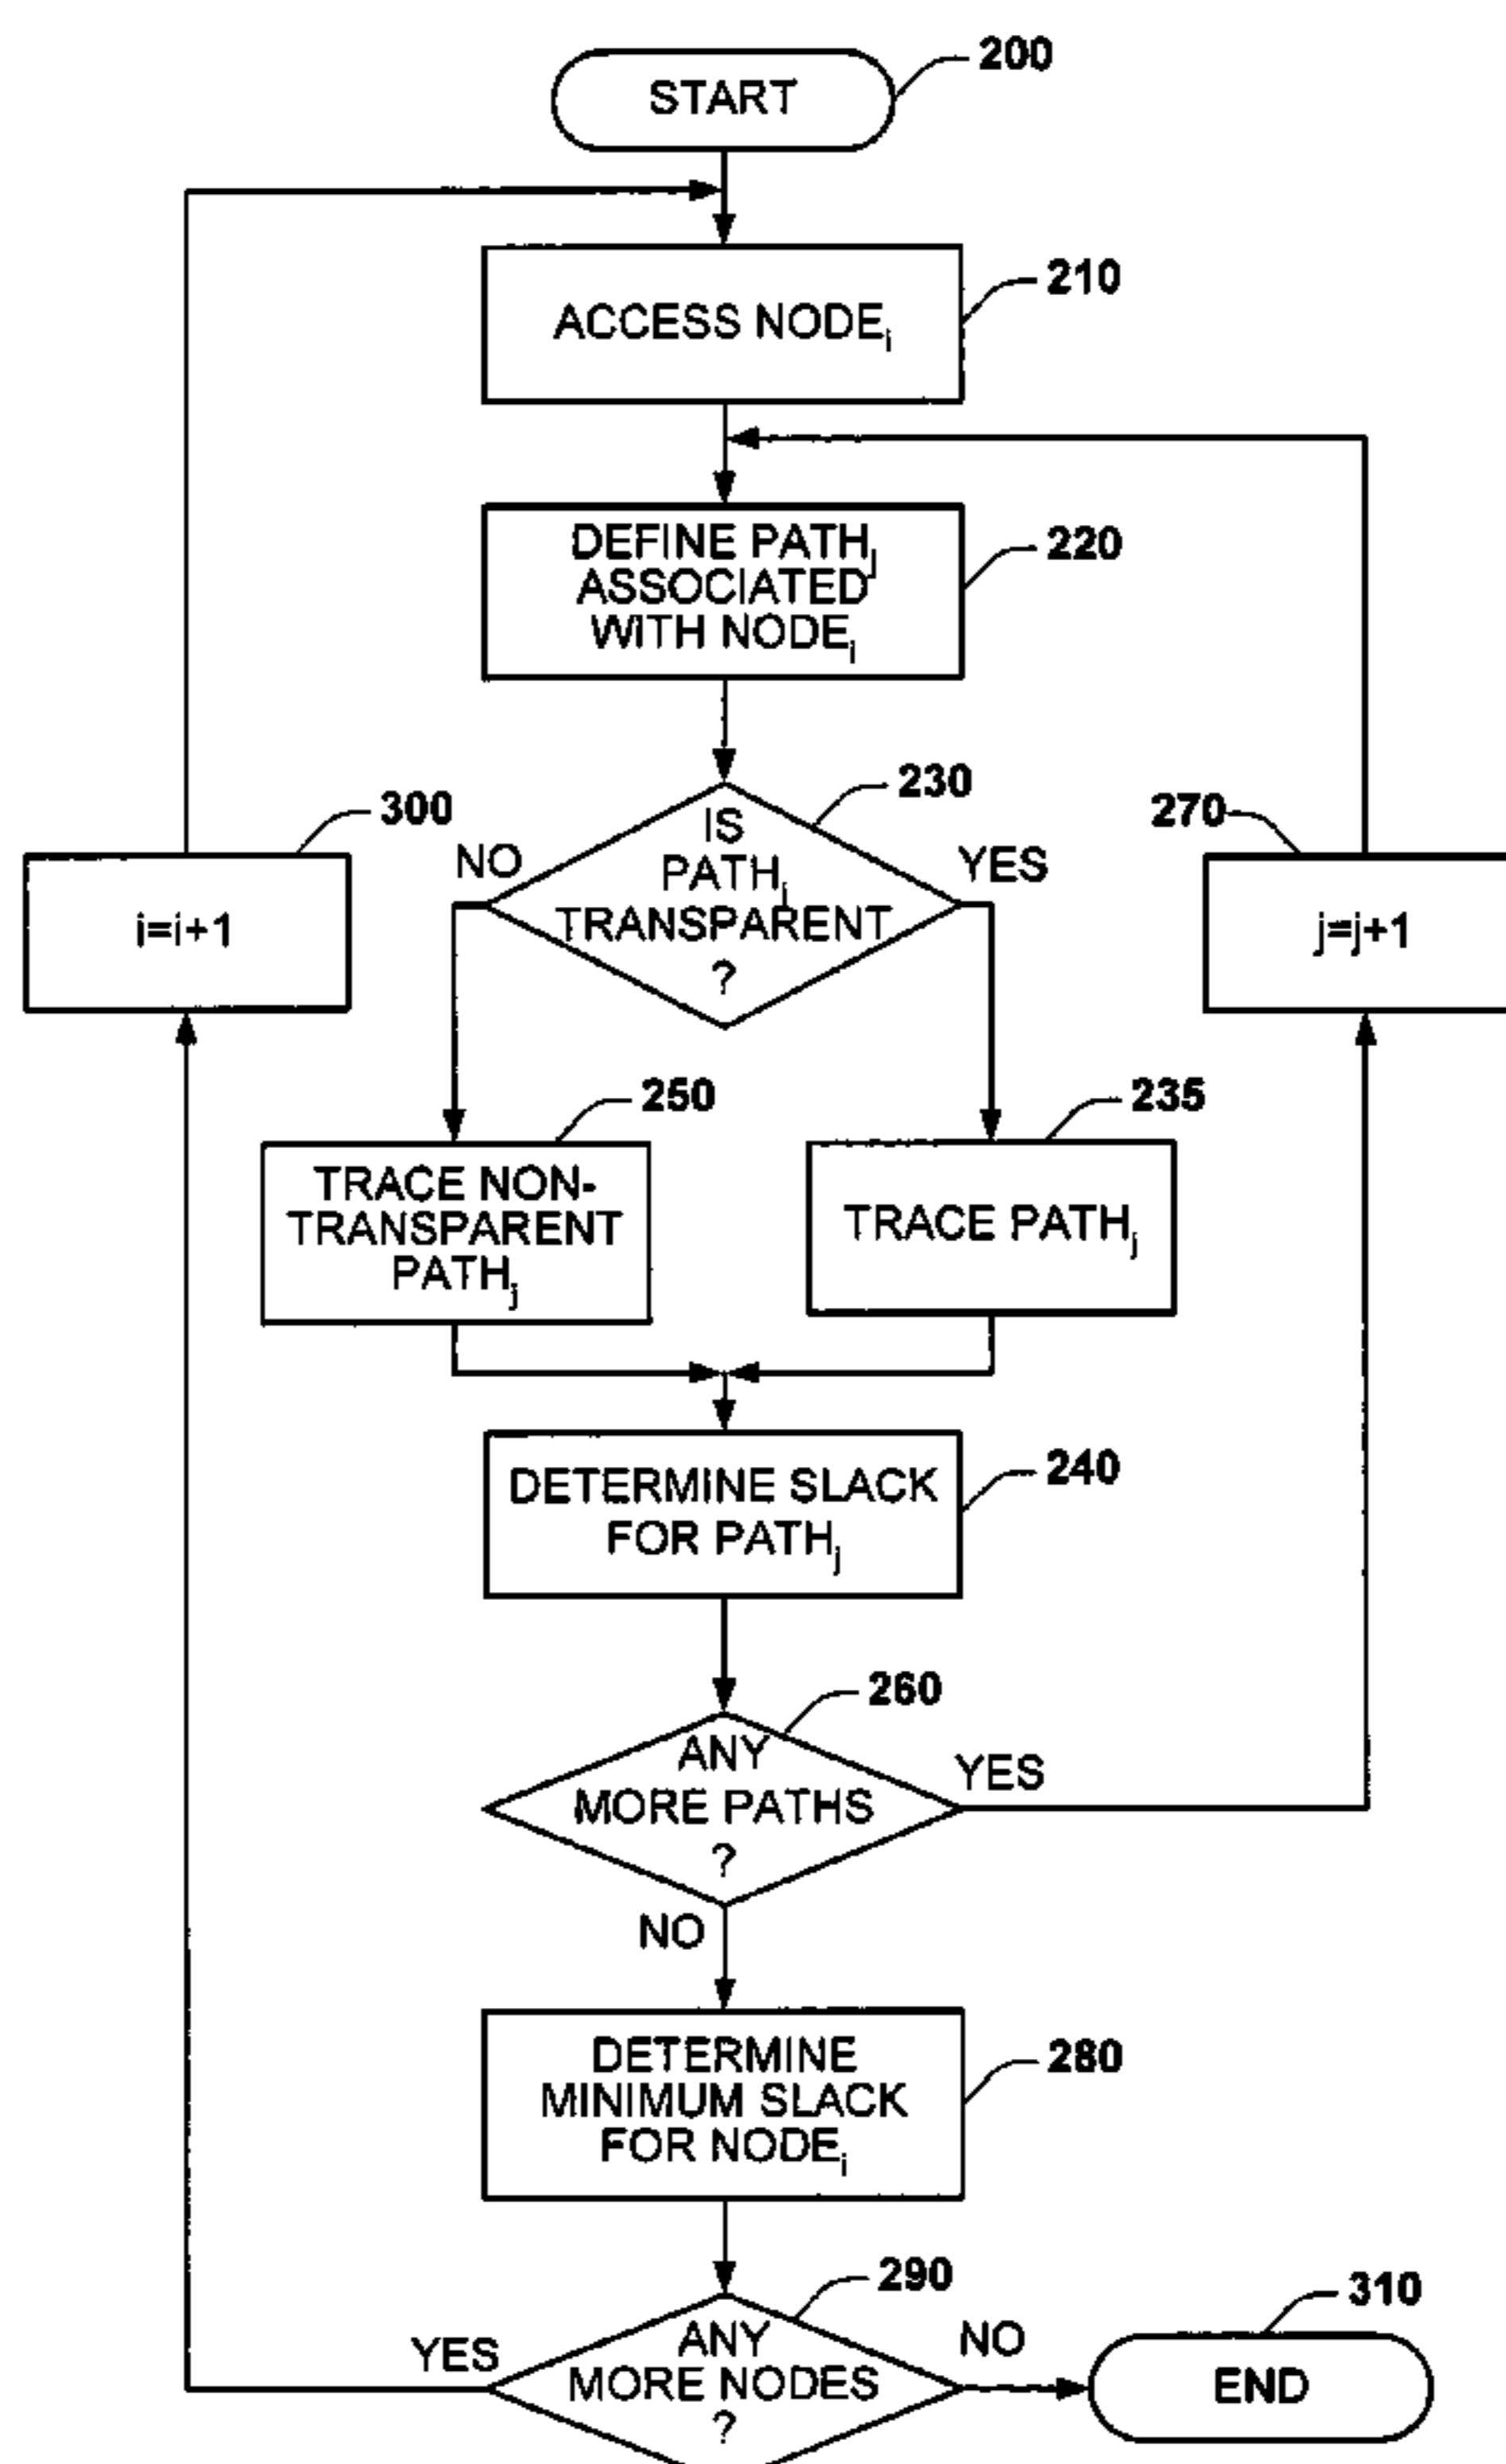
START 200

ACCESS NODE$_i$ 210

DEFINE PATH$_j$ ASSOCIATED WITH NODE$_i$ 220

IS PATH$_j$ TRANSPARENT ? 230

NO

YES

300

i=i+1

270

j=j+1

250

TRACE NON-TRANSPARENT PATH$_j$

235

TRACE PATH$_j$

DETERMINE SLACK FOR PATH$_j$ 240

260

ANY MORE PATHS ?

YES

NO

DETERMINE MINIMUM SLACK FOR NODE$_i$ 280

290

ANY MORE NODES ?

YES

NO

310

END